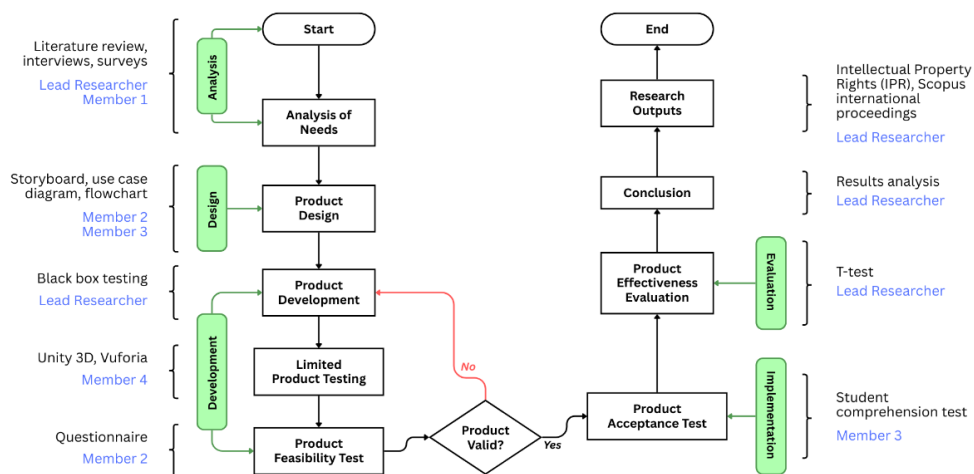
Literature review, interviews, surveys
Lead Researcher
Member 1

Analysis

Start

Analysis of Needs

Storyboard, use case diagram, flowchart
Member 2
Member 3

Design

Product Design

Black box testing
Lead Researcher

Product Development

Unity 3D, Vuforia
Member 4

Development

Limited Product Testing

Questionnaire
Member 2

Product Feasibility Test

No

Product Valid?

Yes

Product Acceptance Test

Implementation

Student comprehension test
Member 3

Product Effectiveness Evaluation

Evaluation

T-test
Lead Researcher

Conclusion

Results analysis
Lead Researcher

Research Outputs

Intellectual Property Rights (IPR), Scopus international proceedings
Lead Researcher

End